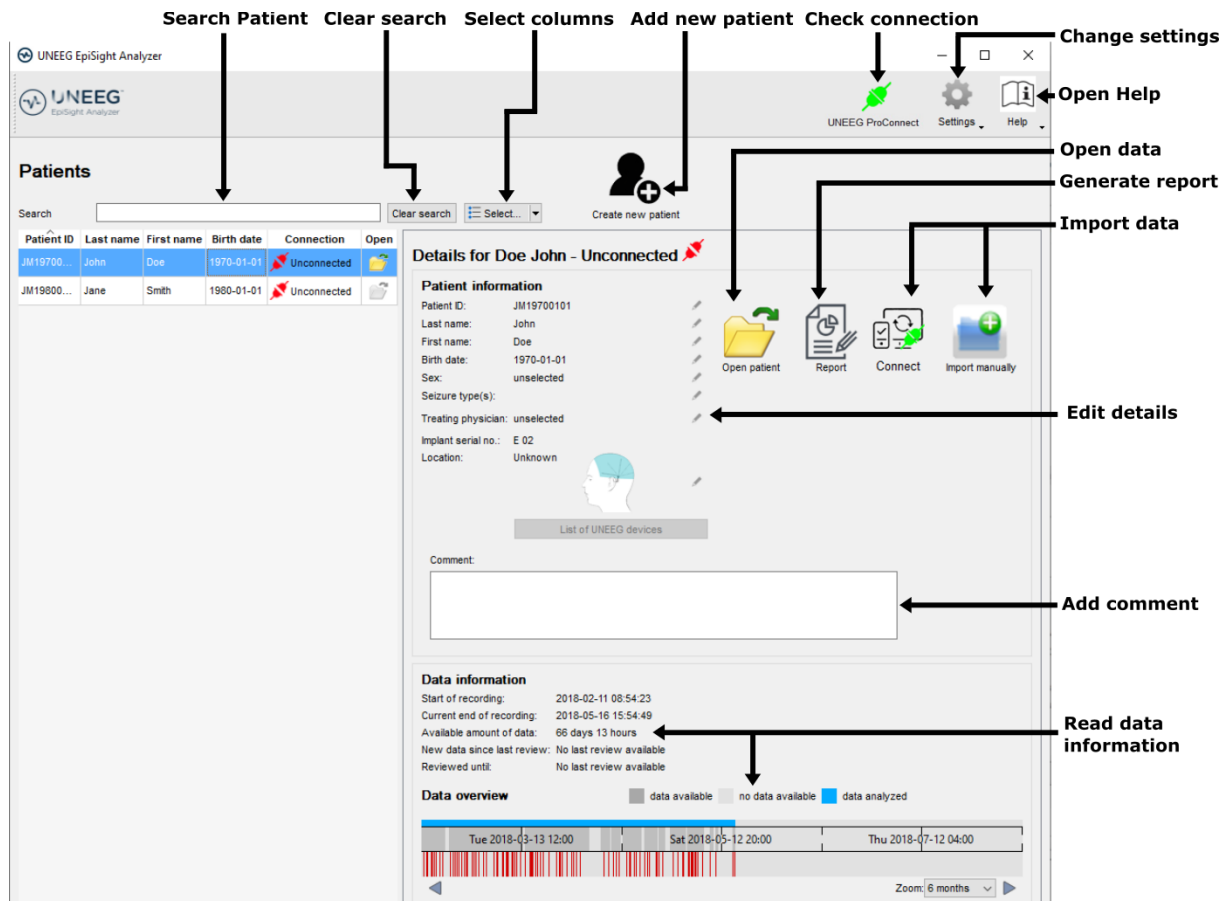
Search Patient Clear search Select columns Add new patient Check connection

Change settings

UNEEG EpiSight Analyzer

UNEEG
EpiSight Analyzer

UNEEG ProConnect Settings Help

Open Help

Patients

Create new patient

Open data

Generate report

Search

Clear search Select...

Import data

| Patient ID | Last name | First name | Birth date | Connection | Open |
|---|---|---|---|---|---|
| JM19700... | John | Doe | 1970-01-01 | Unconnected | |
| JM19800... | Jane | Smith | 1980-01-01 | Unconnected | |

Details for Doe John - Unconnected

Patient information

Patient ID: JM19700101
Last name: John
First name: Doe
Birth date: 1970-01-01
Sex: unselected
Seizure type(s):
Treating physician: unselected
Implant serial no.: E 02
Location: Unknown

Open patient Report Connect Import manually

Edit details

List of UNEEG devices

Comment:

Add comment

Data information

Start of recording: 2018-02-11 08:54:23
Current end of recording: 2018-05-16 15:54:49
Available amount of data: 66 days 13 hours
New data since last review: No last review available
Reviewed until: No last review available

Read data information

Data overview

data available no data available data analyzed

Tue 2018-03-13 12:00 Sat 2018-05-12 20:00 Thu 2018-07-12 04:00

Zoom: 6 months